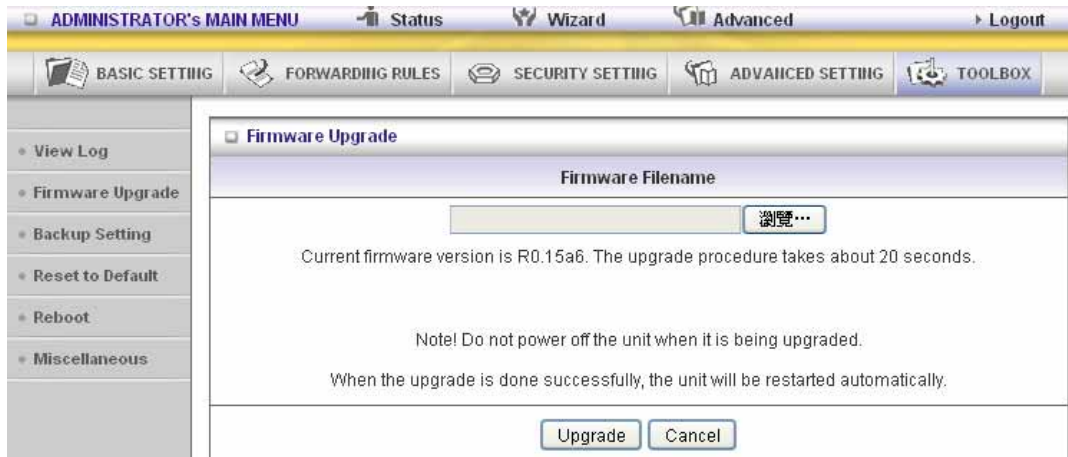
ADMINISTRATOR's MAIN MENU Status Wizard Advanced ▸ Logout

BASIC SETTING FORWARDING RULES SECURITY SETTING ADVANCED SETTING TOOLBOX

View Log
Firmware Upgrade
Backup Setting
Reset to Default
Reboot
Miscellaneous

Firmware Upgrade

Firmware Filename

瀏覽...

Current firmware version is R0.15a6. The upgrade procedure takes about 20 seconds.

Note! Do not power off the unit when it is being upgraded.

When the upgrade is done successfully, the unit will be restarted automatically.

Upgrade Cancel